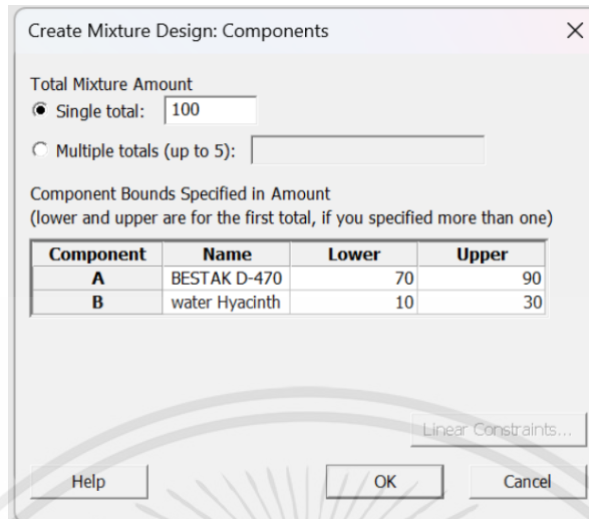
Create Mixture Design: Components

Total Mixture Amount
Single total: 100
Multiple totals (up to 5):

Component Bounds Specified in Amount
(lower and upper are for the first total, if you specified more than one)

| Component | Name | Lower | Upper |
|---|---|---|---|
| A | BESTAK D-470 | 70 | 90 |
| B | water Hyacinth | 10 | 30 |

Linear Constraints...

Help OK Cancel